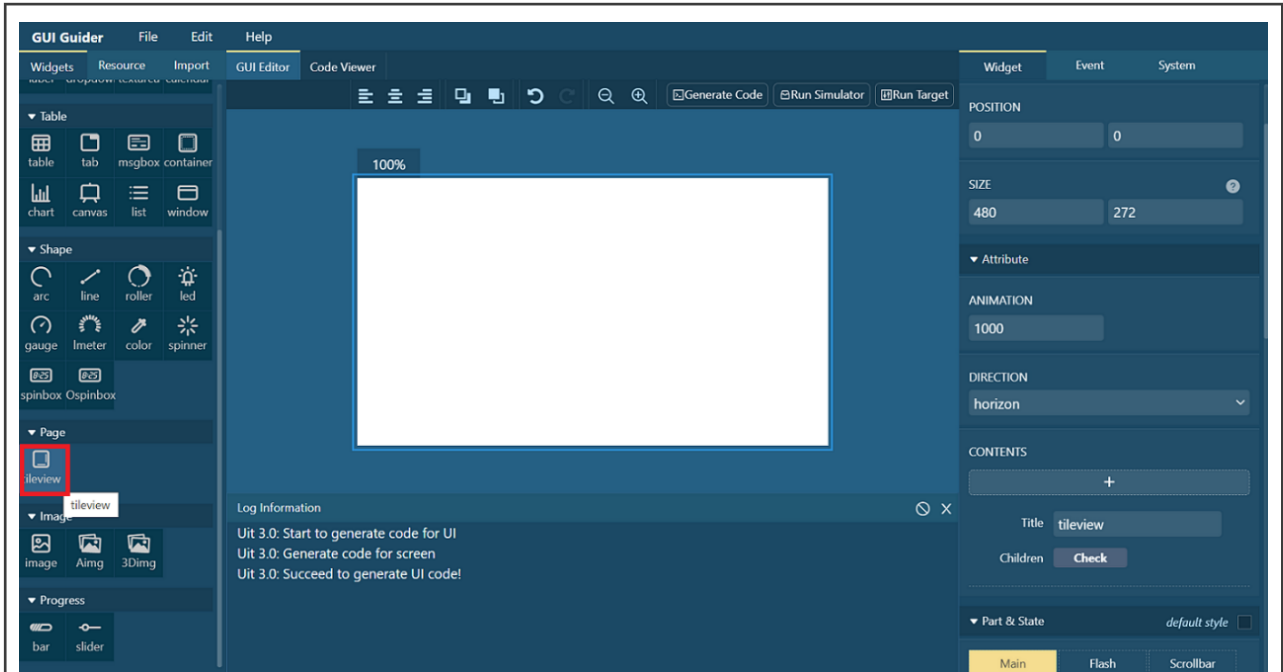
GUI Guider File Edit Help

Widgets Resource Import

▾ Table
table tab msgbox container
chart canvas list window

▾ Shape
arc line roller led
gauge lmeter color spinner
spinbox Ospinbox

▾ Page
tileview
tileview

▾ Image
image Aimg 3Dimg

▾ Progress
bar slider

GUI Editor Code Viewer

Generate Code Run Simulator Run Target

100%

Log Information

Uit 3.0: Start to generate code for UI
Uit 3.0: Generate code for screen
Uit 3.0: Succeed to generate UI code!

Widget Event System

POSITION
0 0

SIZE
480 272

▾ Attribute

ANIMATION
1000

DIRECTION
horizon

CONTENTS
+

Title tileview
Children Check

▾ Part & State default style

Main Flash Scrollbar